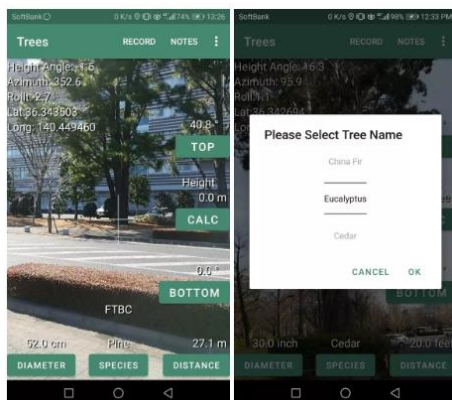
SoftBank 0 K/s 74% 13:26

Trees RECORD NOTES

Height Angle: 1.6
Azimuth: 352.6
Roll: 2.7
Lat: 36.343503
Long: 140.449460

40.8°
TOP
Height
0.0 m
CALC

0.0°
BOTTOM
FTBC

52.0 cm Pine 27.1 m
DIAMETER SPECIES DISTANCE

SoftBank 0 K/s 98% 12:33 PM

Trees RECORD NOTES

Height Angle: 16.3
Azimuth: 95.9
Roll: 7.7
Lat: 36.34264
Long: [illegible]

Please Select Tree Name

China Fir
Eucalyptus
Cedar

CANCEL OK

BOTTOM

30.0 inch Cedar 20.0 feet
DIAMETER SPECIES DISTANCE